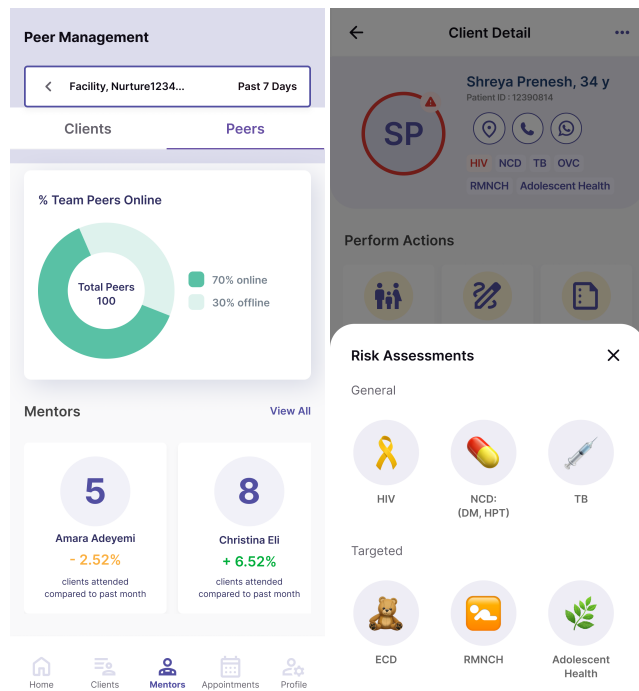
Peer Management

Facility, Nurture1234... Past 7 Days

Clients Peers

% Team Peers Online

Total Peers 100

70% online

30% offline

Mentors View All

5

Amara Adeyemi

- 2.52%

clients attended compared to past month

8

Christina Eli

+ 6.52%

clients attended compared to past month

Home Clients Mentors Appointments Profile

Client Detail

SP

Shreya Prenesh, 34 y

Patient ID : 12390814

HIV NCD TB OVC

RMNCH Adolescent Health

Perform Actions

Risk Assessments

General

HIV

NCD: (DM, HPT)

TB

Targeted

ECD

RMNCH

Adolescent Health